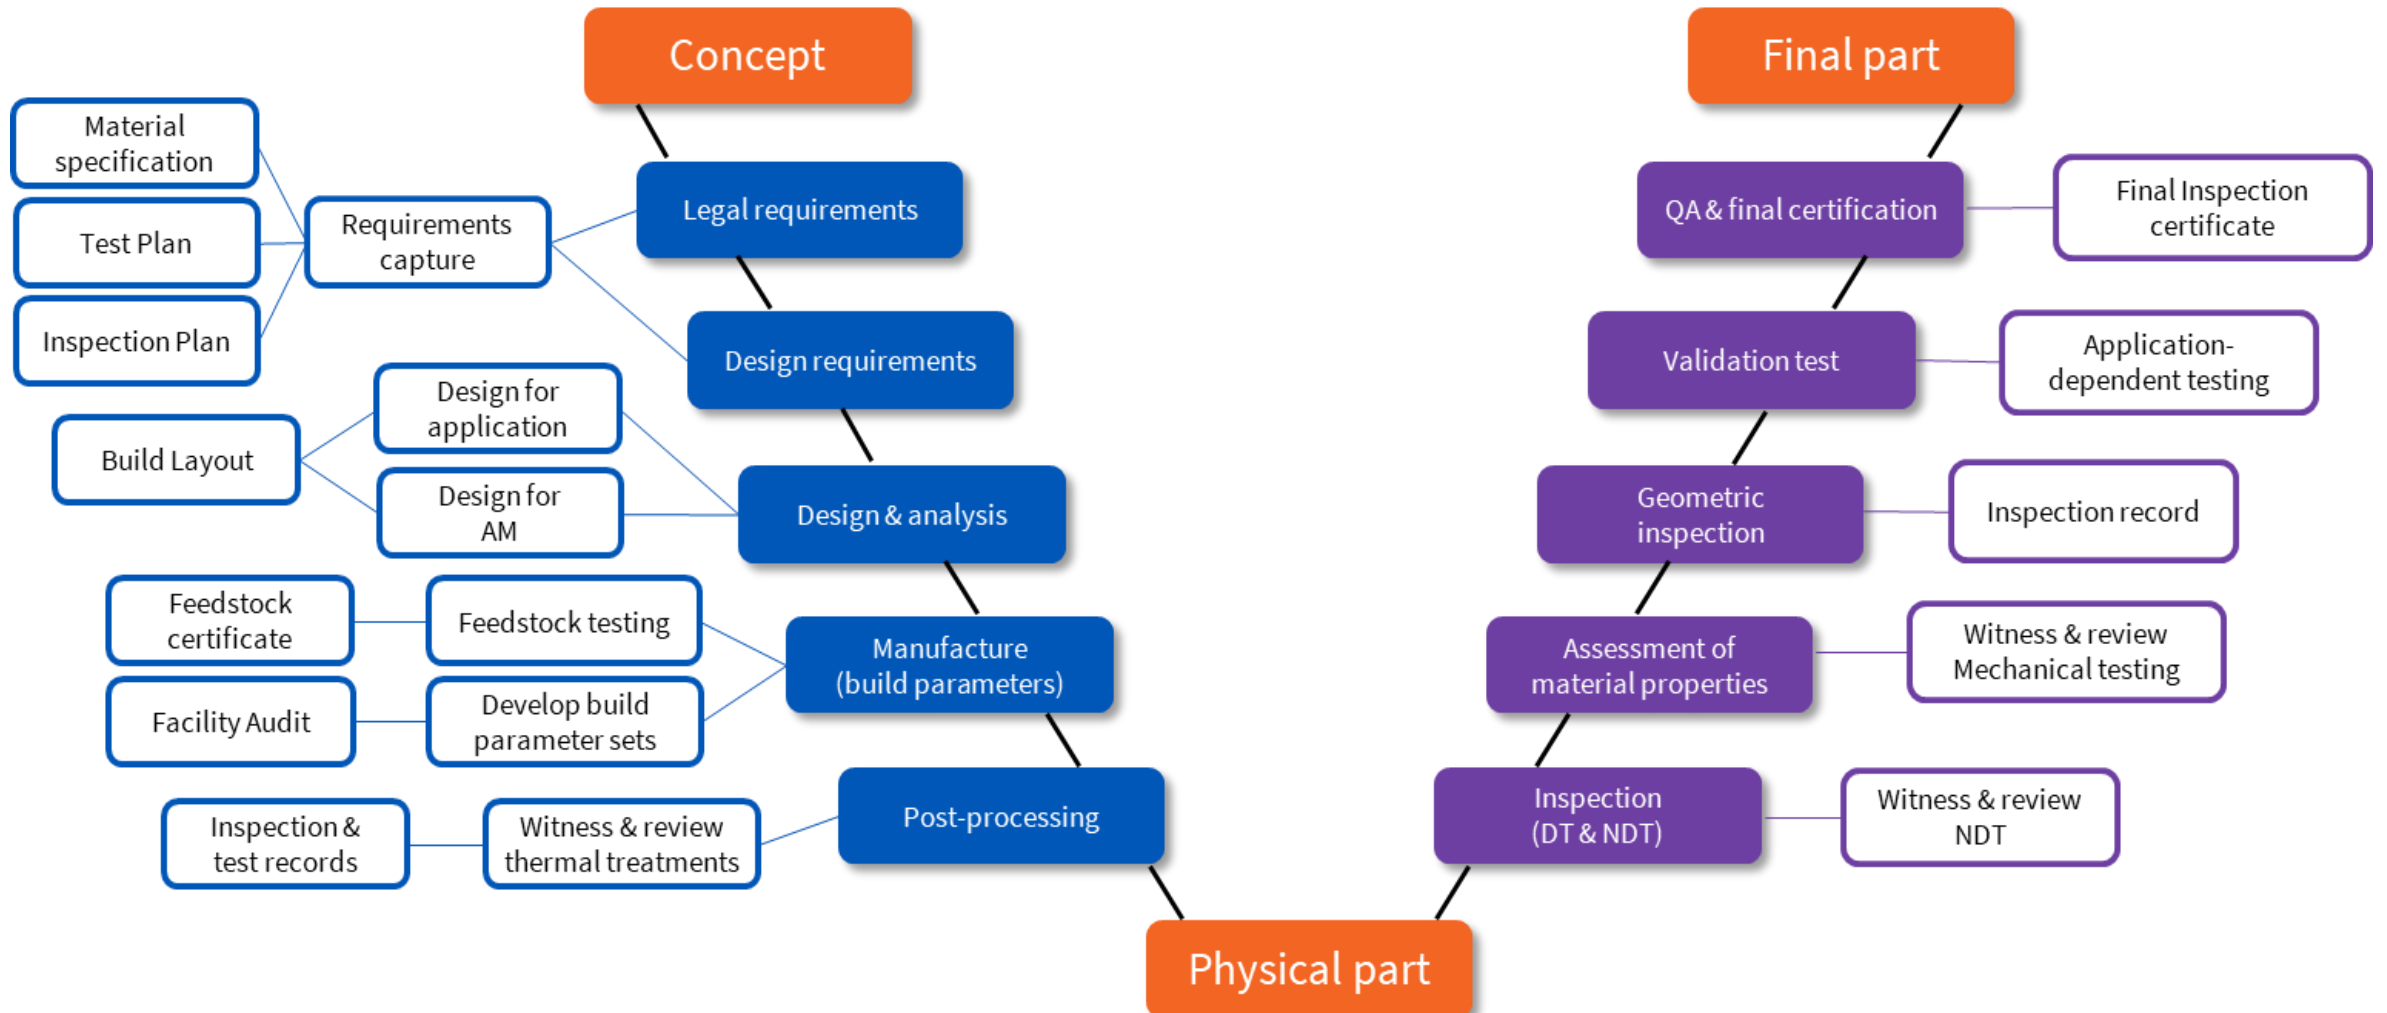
Concept

Material specification

Test Plan

Inspection Plan

Requirements capture

Legal requirements

Design requirements

Build Layout

Design for application

Design for AM

Design & analysis

Feedstock certificate

Feedstock testing

Facility Audit

Develop build parameter sets

Manufacture (build parameters)

Inspection & test records

Witness & review thermal treatments

Post-processing

Physical part

Final part

QA & final certification

Final Inspection certificate

Validation test

Application-dependent testing

Geometric inspection

Inspection record

Assessment of material properties

Witness & review Mechanical testing

Inspection (DT & NDT)

Witness & review NDT